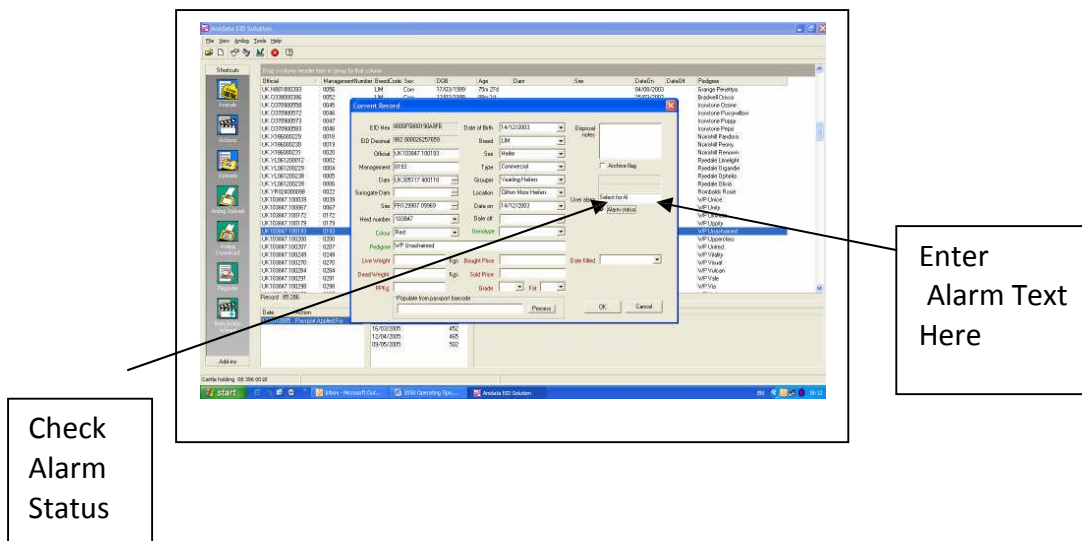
Anidata EID Solution

File View Antlog Tools Help

Shortcuts

Animals

Actions

Animal Download

Antlog Upload

Antlog Download

Reports

Add-ins

Drag a column header here to group by that column

| Official | ManagementNumber | BreedCode | Sex | DOB | Age | Dam | Sire | DateOn | DateOff | Pedigree |
|---|---|---|---|---|---|---|---|---|---|---|
| UK 1487480393 | 0056 | LIM | Cow | 17/03/1999 | 75m 27d | | | 04/09/2003 | | Grange Peveltya |
| UK 0330900390 | 0052 | LIM | Cow | | | | | | | Bradwell Orinoa |
| UK 0370900558 | 0045 | | | | | | | | | Ironstone Ozone |
| UK 0370900572 | 0046 | | | | | | | | | Ironstone Pussywillow |
| UK 0370900573 | 0047 | | | | | | | | | Ironstone Poppy |
| UK 0370900593 | 0048 | | | | | | | | | Ironstone Prippi |
| UK 1786800229 | 0018 | | | | | | | | | Norshill Pandora |
| UK 1786800230 | 0019 | | | | | | | | | Norshill Peony |
| UK 1786800231 | 0020 | | | | | | | | | Norshill Renown |
| UK YL061200012 | 0002 | | | | | | | | | Ryedale Llinelight |
| UK YL061200238 | 0004 | | | | | | | | | Ryedale Digandie |
| UK YL061200238 | 0005 | | | | | | | | | Ryedale Ophelia |
| UK YL061200239 | 0006 | | | | | | | | | Ryedale Olivia |
| UK YR02400088 | 0022 | | | | | | | | | Rowbolds Rosie |
| UK 103847 100039 | 0039 | | | | | | | | | WP Unice |
| UK 103847 100067 | 0067 | | | | | | | | | WP Unity |
| UK 103847 100172 | 0172 | | | | | | | | | WP Unruly |
| UK 103847 100179 | 0179 | | | | | | | | | WP Uppity |
| UK 103847 100193 | 0193 | | | | | | | | | WP Unashamed |
| UK 103847 100200 | 0200 | | | | | | | | | WP Upperclass |
| UK 103847 100207 | 0207 | | | | | | | | | WP United |
| UK 103847 100249 | 0249 | | | | | | | | | WP Vitality |
| UK 103847 100270 | 0270 | | | | | | | | | WP Visual |
| UK 103847 100284 | 0284 | | | | | | | | | WP Vulcan |
| UK 103847 100291 | 0291 | | | | | | | | | WP Vale |
| UK 103847 100298 | 0298 | | | | | | | | | WP Viv |

Record: 85 286

Date | Action
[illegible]2005 Passport Applied For

16/03/2005 452
12/04/2005 465
09/05/2005 502

Current Record

EID Hex 0000F5800190A8FB
EID Decimal 982 000025257859
Official UK 103847 100193
Management 0193
Dam UK 305117 400110
Surrogate Dam
Sire FR129007 09969
Herd number 103847
Colour Red
Pedigree WP Unashamed
Live Weight Kgs
Dead Weight Kgs
PPKg
Populate from passport barcode
Process

Date of Birth 14/12/2003
Breed LIM
Sex Heifer
Type Commercial
Groups Yearling Heifers
Location Clifton Moor Heifers
Date on 14/12/2003
Date off
Genotype
Bought Price
Sold Price
Grade Fat

Disposal notes
Archive flag
User alarm Select for Al
Alarm status
Date Killed

OK Cancel

Cattle holding: 08 398 0018

start Inbox - Microsoft Out... 3050 Operating Tips.... Anidata EID Solution 16:12

Enter Alarm Text Here

Check Alarm Status